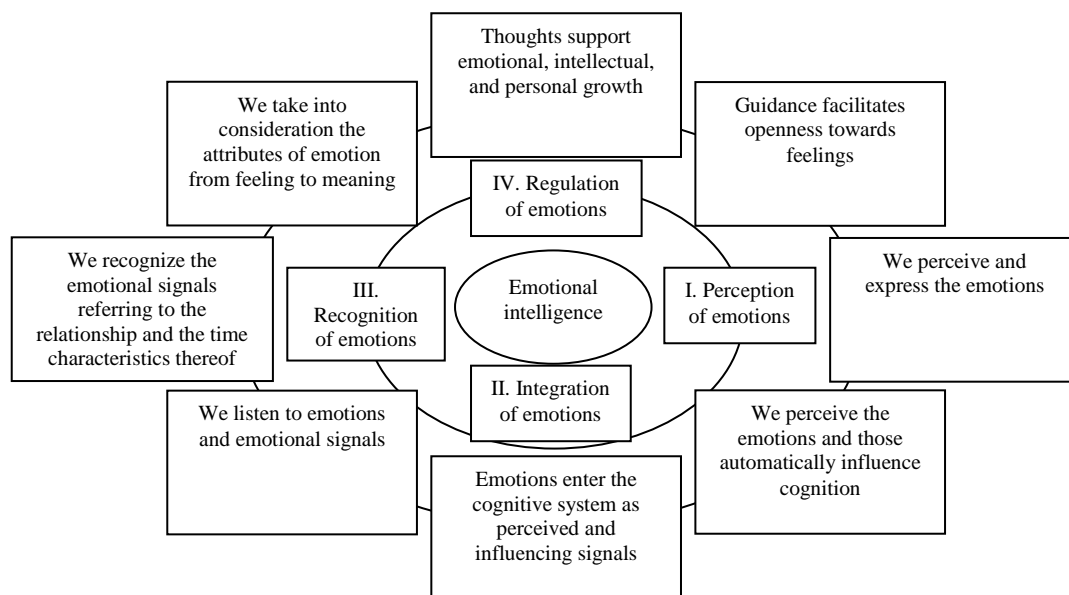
Thoughts support emotional, intellectual, and personal growth

We take into consideration the attributes of emotion from feeling to meaning

Guidance facilitates openness towards feelings

IV. Regulation of emotions

We recognize the emotional signals referring to the relationship and the time characteristics thereof

III. Recognition of emotions

Emotional intelligence

I. Perception of emotions

We perceive and express the emotions

II. Integration of emotions

We listen to emotions and emotional signals

We perceive the emotions and those automatically influence cognition

Emotions enter the cognitive system as perceived and influencing signals